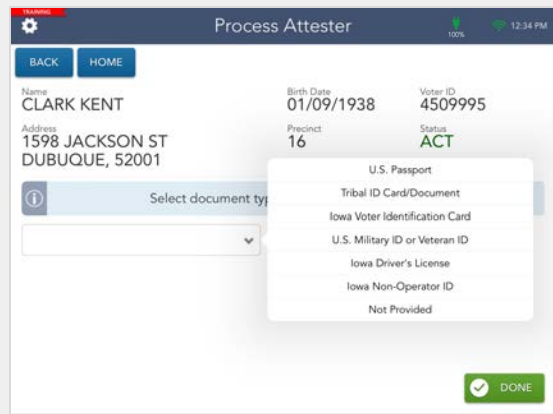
TRAINING

Process Attester

100%

12:34 PM

BACK

HOME

Name
CLARK KENT

Birth Date
01/09/1938

Voter ID
4509995

Address
1598 JACKSON ST
DUBUQUE, 52001

Precinct
16

Status
ACT

Select document typ

U.S. Passport
Tribal ID Card/Document
Iowa Voter Identification Card
U.S. Military ID or Veteran ID
Iowa Driver's License
Iowa Non-Operator ID
Not Provided

DONE